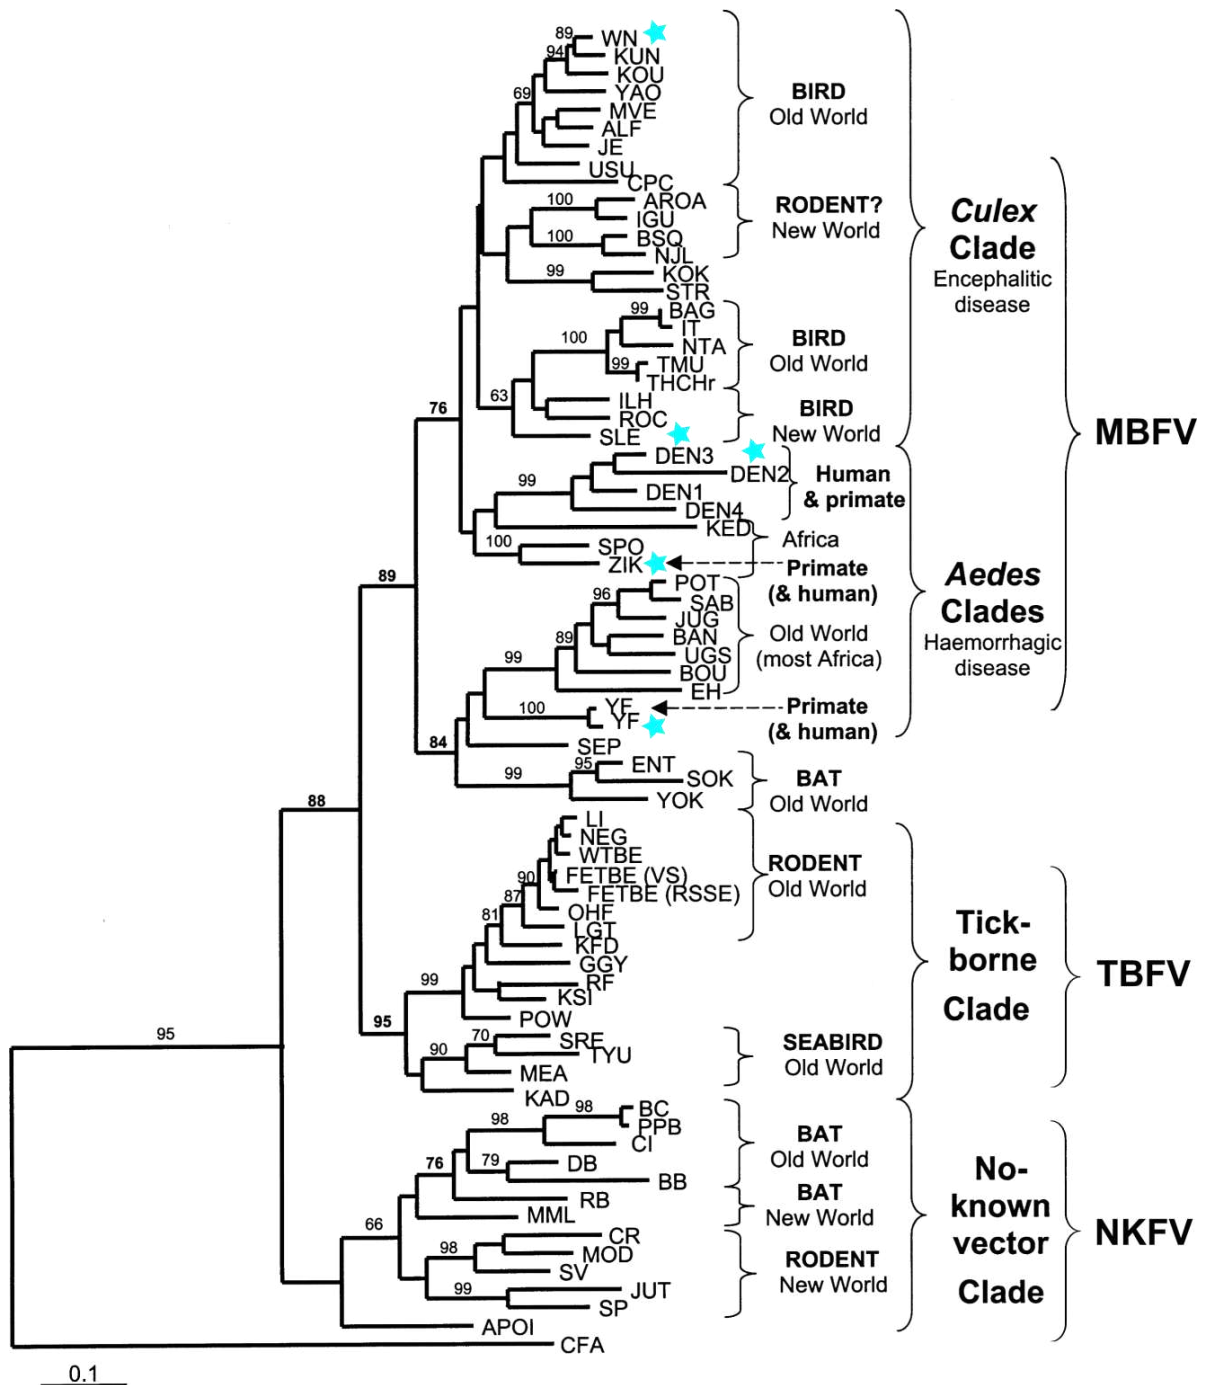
89
WN
94
KUN
KOU
69
YAO
MVE
ALF
JE
USU
CPC
100
AROA
IGU
100
BSQ
NJL
99
KOK
STR
99
BAG
IT
100
NTA
99
TMU
THCHr
63
ILH
ROC
SLE
76
DEN3
DEN2
99
DEN1
DEN4
KED
100
SPO
ZIK
89
POT
96
SAB
JUG
89
BAN
UGS
99
BOU
EH
100
YF
YF
84
SEP
95
ENT
99
SOK
YOK
88
LI
NEG
WTBE
90
FETBE (VS)
87
FETBE (RSSE)
81
OHF
LGT
KFD
GGY
99
RF
KSI
POW
95
70
SRE
90
TYU
MEA
95
KAD
98
BC
98
PPB
CI
79
DB
76
BB
RB
MML
66
CR
98
MOD
SV
99
JUT
SP
APOI
CFA
0.1

BIRD
Old World

RODENT?
New World

BIRD
Old World

BIRD
New World

Human
& primate

Africa

Primate
(& human)

Old World
(most Africa)

Primate
(& human)

BAT
Old World

RODENT
Old World

SEABIRD
Old World

BAT
Old World

BAT
New World

RODENT
New World

*Culex*
Clade
Encephalitic
disease

*Aedes*
Clades
Haemorrhagic
disease

Tick-
borne
Clade

No-
known
vector
Clade

MBFV

TBFV

NKFV